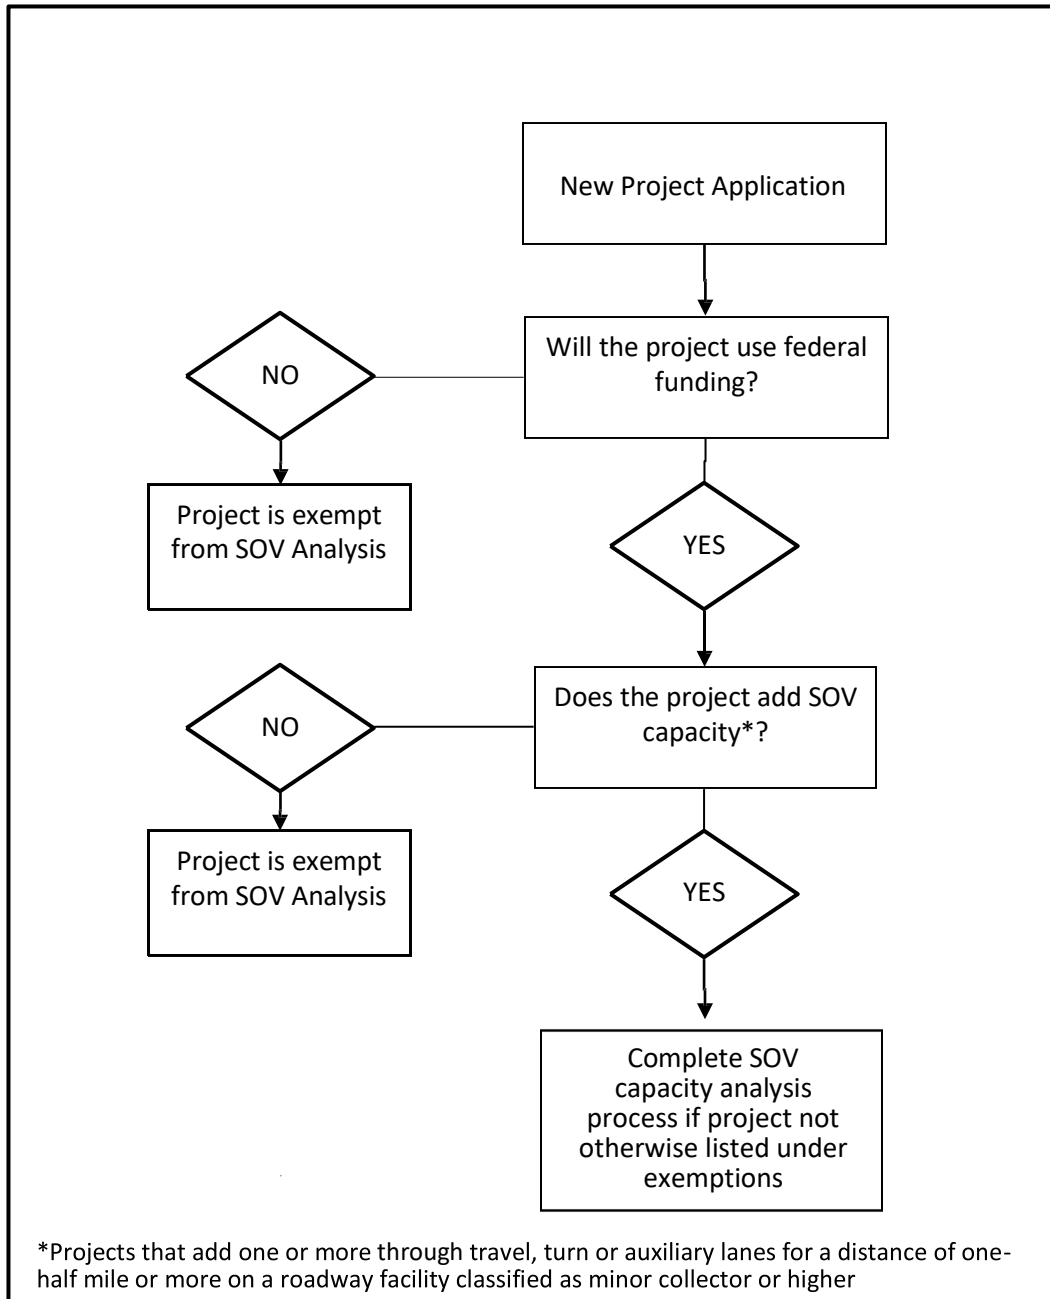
New Project Application

Will the project use federal funding?

NO

Project is exempt from SOV Analysis

YES

Does the project add SOV capacity*?

NO

Project is exempt from SOV Analysis

YES

Complete SOV capacity analysis process if project not otherwise listed under exemptions

*Projects that add one or more through travel, turn or auxiliary lanes for a distance of one-half mile or more on a roadway facility classified as minor collector or higher